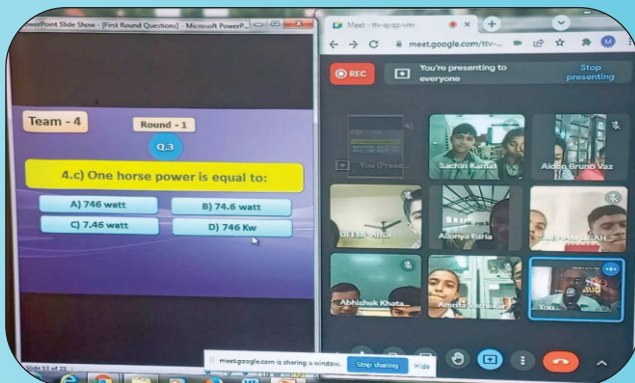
PowerPoint Slide Show - [First Round Questions] - Microsoft PowerP...

Team - 4

Round - 1

Q.3

4.c) One horse power is equal to:

A) 746 watt

B) 74.6 watt

C) 7.46 watt

D) 746 Kw

Slide 13 of 21

Meet - ttv-qvqz-vmi

meet.google.com/ttv-...

REC

You're presenting to everyone

Stop presenting

You (Prese...

Sachin Karnal

Aiden Bruno Vaz

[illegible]

Aldonya Faria

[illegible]

Abhishek Khata...

Amrita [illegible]

You

meet.google.com is sharing a window.

Stop sharing

Hide